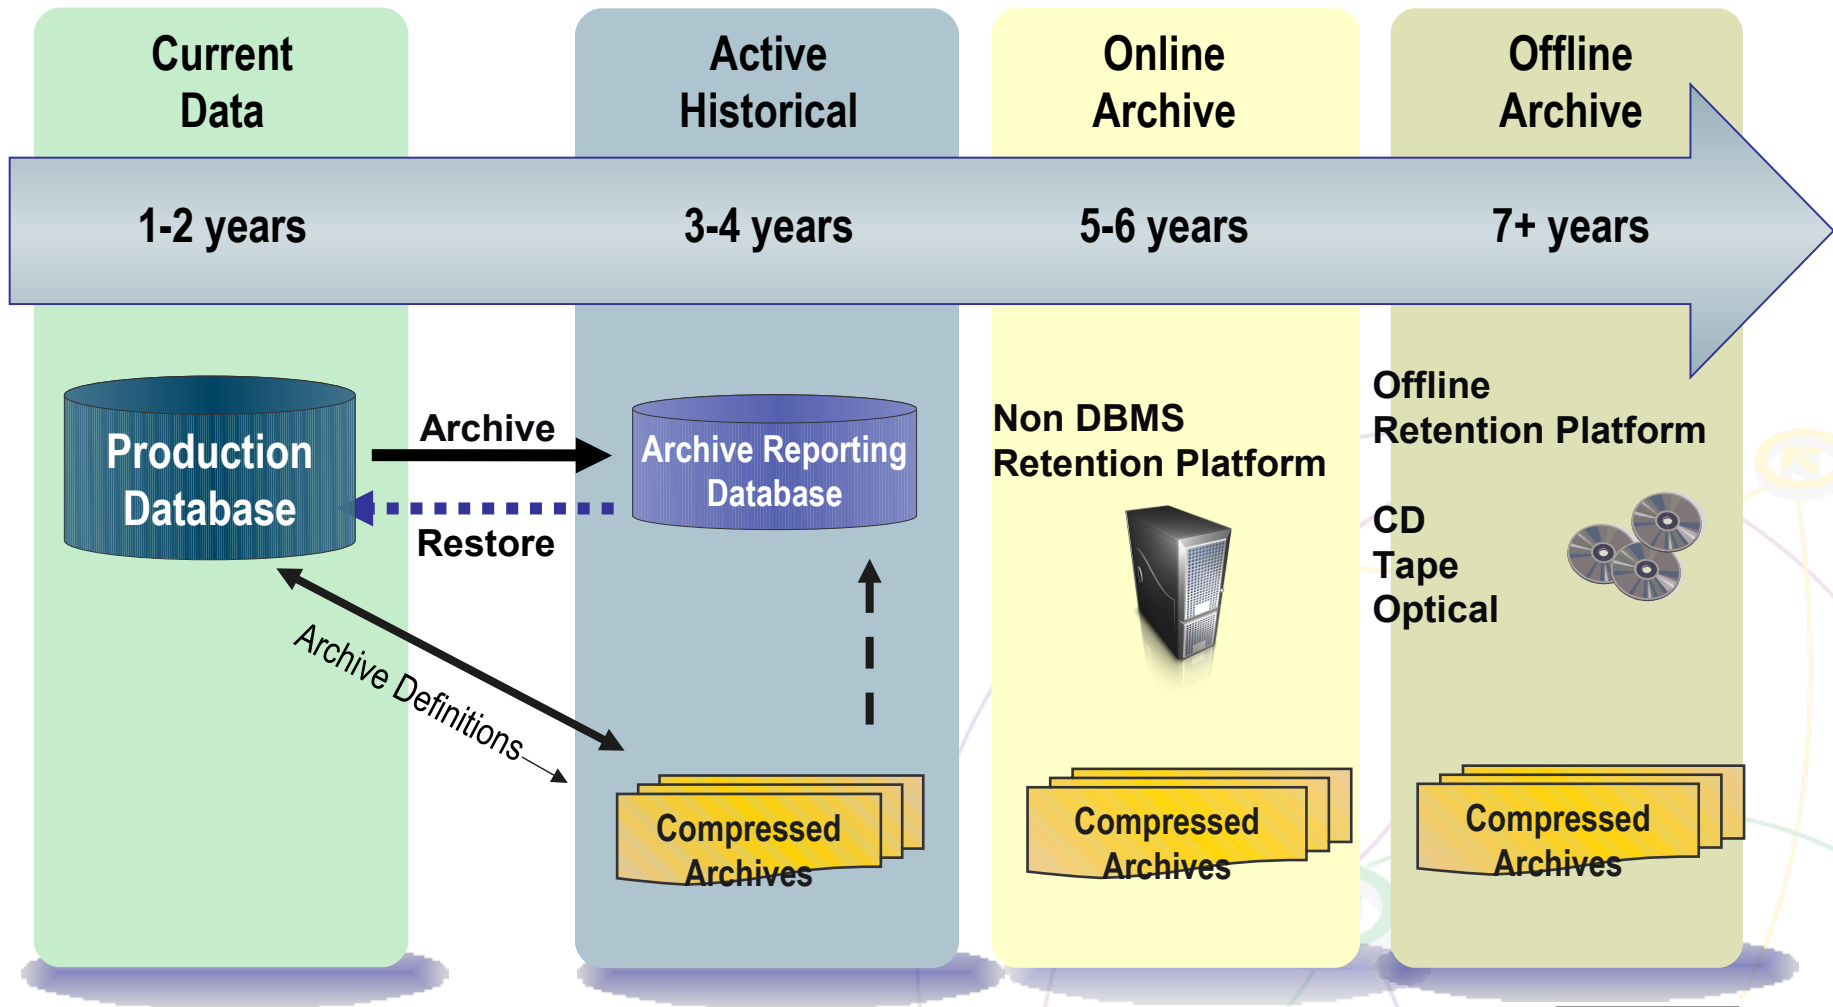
Current Data

Active Historical

Online Archive

Offline Archive

1-2 years

3-4 years

5-6 years

7+ years

Production Database

Archive

Restore

Archive Reporting Database

Non DBMS Retention Platform

Offline Retention Platform

CD
Tape
Optical

Archive Definitions

Compressed Archives

Compressed Archives

Compressed Archives